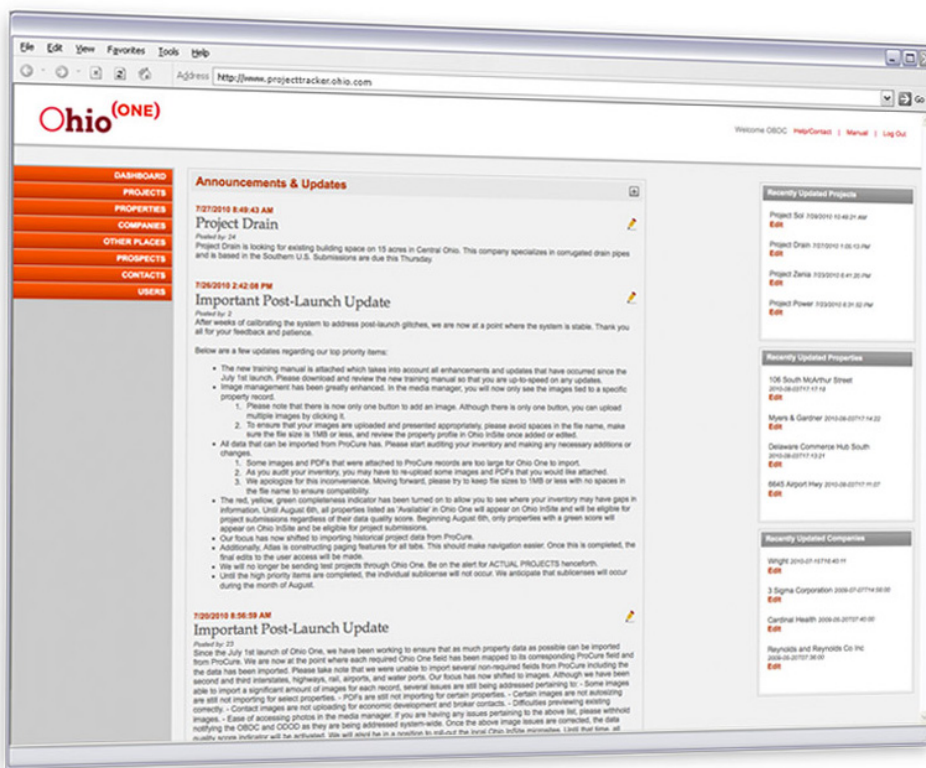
File Edit View Favorites Tools Help

Address http://www.projecttracker.ohio.com

Go

Ohio(ONE)

Welcome OBDC Help/Contact | Manual | Log Out

DASHBOARD
PROJECTS
PROPERTIES
COMPANIES
OTHER PLACES
PROSPECTS
CONTACTS
USERS

Announcements & Updates

7/27/2010 8:49:43 AM
Project Drain
Posted by: 24
Project Drain is looking for existing building space on 15 acres in Central Ohio. This company specializes in corrugated drain pipes and is based in the Southern U.S. Submissions are due this Thursday.

7/26/2010 2:42:08 PM
Important Post-Launch Update
Posted by: 2
After weeks of calibrating the system to address post-launch glitches, we are now at a point where the system is stable. Thank you all for your feedback and patience.

Below are a few updates regarding our top priority items:

- The new training manual is attached which takes into account all enhancements and updates that have occurred since the July 1st launch. Please download and review the new training manual so that you are up-to-speed on any updates.
- Image management has been greatly enhanced. In the media manager, you will now only see the images tied to a specific property record.
  1. Please note that there is now only one button to add an image. Although there is only one button, you can upload multiple images by clicking it.
  2. To ensure that your images are uploaded and presented appropriately, please avoid spaces in the file name, make sure the file size is 1MB or less, and review the property profile in Ohio InSite once added or edited.
- All data that can be imported from ProCure has. Please start auditing your inventory and making any necessary additions or changes.
  1. Some images and PDFs that were attached to ProCure records are too large for Ohio One to import.
  2. As you audit your inventory, you may have to re-upload some images and PDFs that you would like attached.
  3. We apologize for this inconvenience. Moving forward, please try to keep file sizes to 1MB or less with no spaces in the file name to ensure compatibility.
- The red, yellow, green completeness indicator has been turned on to allow you to see where your inventory may have gaps in information. Until August 6th, all properties listed as 'Available' in Ohio One will appear on Ohio InSite and will be eligible for project submissions regardless of their data quality score. Beginning August 6th, only properties with a green score will appear on Ohio InSite and be eligible for project submissions.
- Our focus has now shifted to importing historical project data from ProCure.
- Additionally, Atlas is constructing paging features for all tabs. This should make navigation easier. Once this is completed, the final edits to the user access will be made.
- We will no longer be sending test projects through Ohio One. Be on the alert for ACTUAL PROJECTS henceforth.
- Until the high priority items are completed, the individual sublicense will not occur. We anticipate that sublicenses will occur during the month of August.

7/20/2010 8:56:59 AM
Important Post-Launch Update
Posted by: 23
Since the July 1st launch of Ohio One, we have been working to ensure that as much property data as possible can be imported from ProCure. We are now at the point where each required Ohio One field has been mapped to its corresponding ProCure field and the data has been imported. Please take note that we were unable to import several non-required fields from ProCure including the second and third interstates, highways, rail, airports, and water ports. Our focus has now shifted to images. Although we have been able to import a significant amount of images for each record, several issues are still being addressed pertaining to: - Some images are still not importing for select properties. - PDFs are still not importing for certain properties. - Certain images are not autosizing correctly. - Contact images are not uploading for economic development and broker contacts. - Difficulties previewing existing images. - Ease of accessing photos in the media manager. If you are having any issues pertaining to the above list, please withhold notifying the OBDC and ODOD as they are being addressed system-wide. Once the above image issues are corrected, the data quality score indicator will be activated. We will also be in a position to roll-out the local Ohio InSite minisites. Until that time, all

Recently Updated Projects
Project Sol 7/28/2010 10:49:21 AM
Edit
Project Drain 7/27/2010 1:05:13 PM
Edit
Project Zania 7/23/2010 6:41:20 PM
Edit
Project Power 7/23/2010 6:31:32 PM
Edit

Recently Updated Properties
106 South McArthur Street 2010-06-03T17:17:18
Edit
Myers & Gardner 2010-06-03T17:14:22
Edit
Delaware Commerce Hub South 2010-06-03T17:13:21
Edit
6645 Airport Hwy 2010-06-03T17:11:07
Edit

Recently Updated Companies
Wright 2010-07-15T15:40:11
Edit
3 Sigma Corporation 2009-07-07T14:56:00
Edit
Cardinal Health 2009-05-20T07:40:00
Edit
Reynolds and Reynolds Co Inc 2009-05-20T07:36:00
Edit